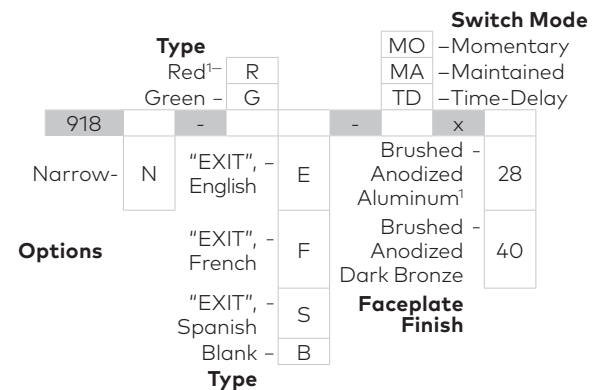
Switch Mode

Type

Red$^{1}$– R
Green – G

MO –Momentary
MA –Maintained
TD –Time-Delay

| 918 | | - | | | - | | x | |
|---|---|---|---|---|---|---|---|---|

Narrow- N

Options

"EXIT", - English E
"EXIT", - French F
"EXIT", - Spanish S
Blank – B

Type

Brushed - Anodized Aluminum$^{1}$ 28
Brushed - Anodized Dark Bronze 40

Faceplate Finish